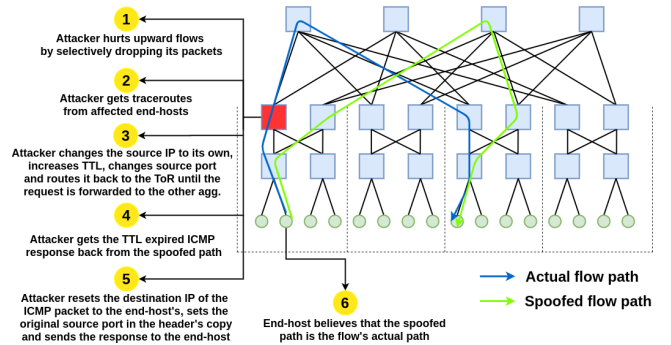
1
Attacker hurts upward flows by selectively dropping its packets

2
Attacker gets traceroutes from affected end-hosts

3
Attacker changes the source IP to its own, increases TTL, changes source port and routes it back to the ToR until the request is forwarded to the other agg.

4
Attacker gets the TTL expired ICMP response back from the spoofed path

5
Attacker resets the destination IP of the ICMP packet to the end-host's, sets the original source port in the header's copy and sends the response to the end-host

6
End-host believes that the spoofed path is the flow's actual path

Actual flow path
Spoofed flow path